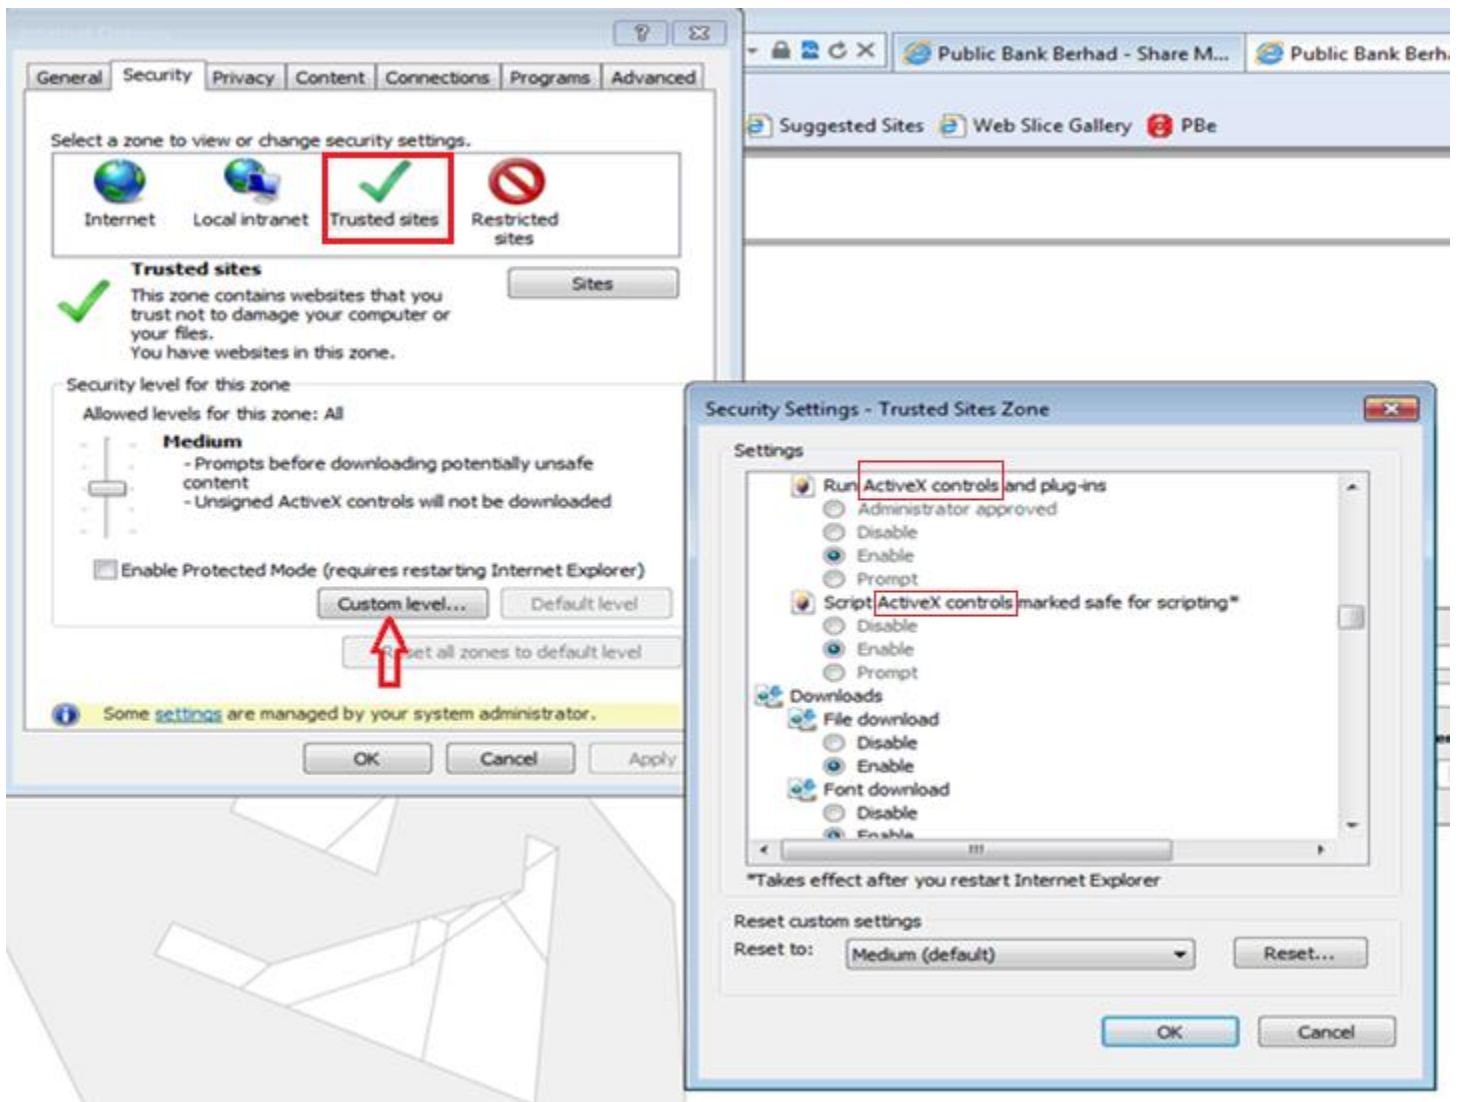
General Security Privacy Content Connections Programs Advanced

Public Bank Berhad - Share M... Public Bank Berh

Suggested Sites Web Slice Gallery PBe

Select a zone to view or change security settings.

Internet Local intranet Trusted sites Restricted sites

Trusted sites

This zone contains websites that you trust not to damage your computer or your files.
You have websites in this zone.

Sites

Security level for this zone

Allowed levels for this zone: All

Medium
- Prompts before downloading potentially unsafe content
- Unsigned ActiveX controls will not be downloaded

Enable Protected Mode (requires restarting Internet Explorer)

Custom level... Default level

Reset all zones to default level

Some settings are managed by your system administrator.

OK Cancel Apply

Security Settings - Trusted Sites Zone

Settings

Run ActiveX controls and plug-ins
Administrator approved
Disable
Enable
Prompt
Script ActiveX controls marked safe for scripting*
Disable
Enable
Prompt
Downloads
File download
Disable
Enable
Font download
Disable
Enable

*Takes effect after you restart Internet Explorer

Reset custom settings

Reset to: Medium (default) Reset...

OK Cancel